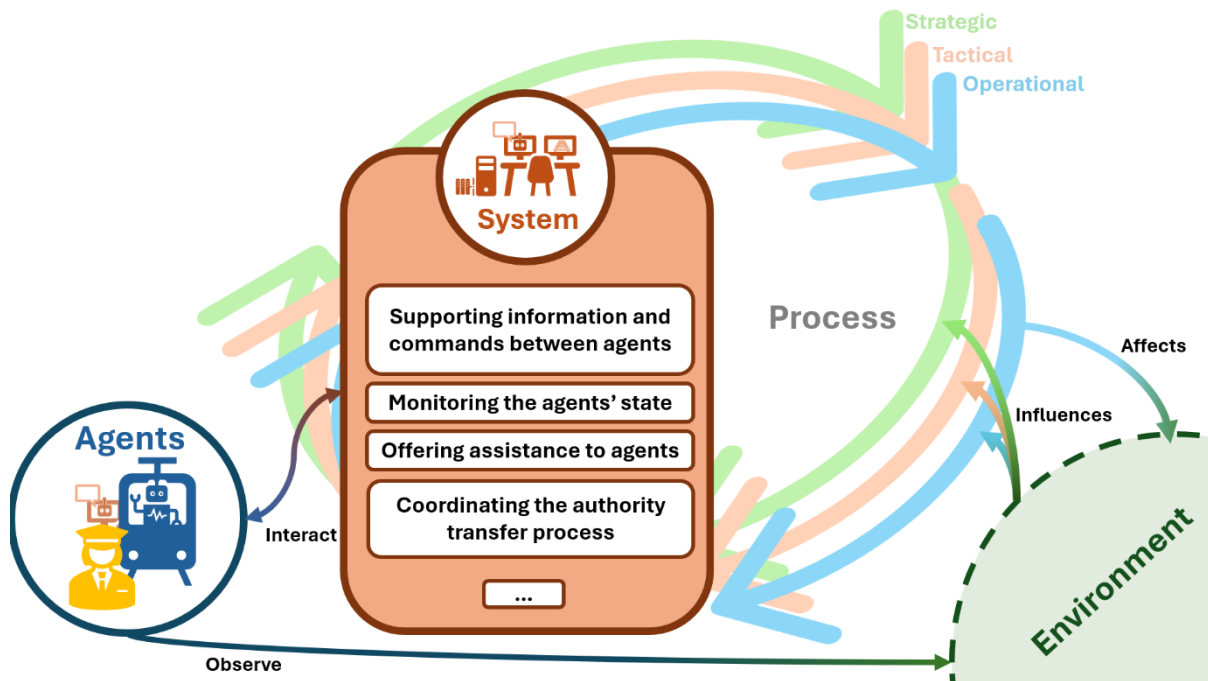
Strategic
Tactical
Operational

System

Supporting information and commands between agents

Monitoring the agents' state

Offering assistance to agents

Coordinating the authority transfer process

...

Process

Affects

Influences

Agents

Interact

Observe

Environment